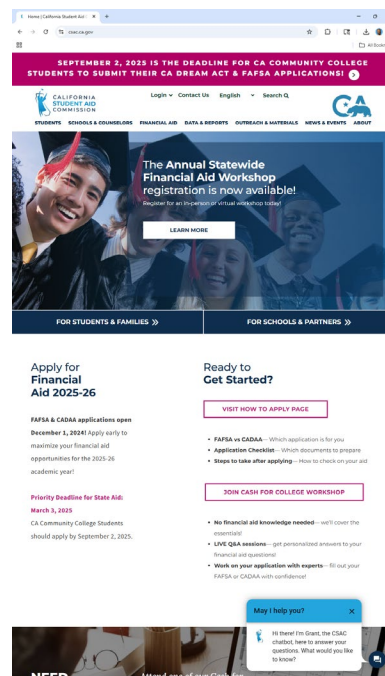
Home | California Student Aid ×
csac.ca.gov
All Bookmarks

SEPTEMBER 2, 2025 IS THE DEADLINE FOR CA COMMUNITY COLLEGE STUDENTS TO SUBMIT THEIR CA DREAM ACT & FAFSA APPLICATIONS!

CALIFORNIA STUDENT AID COMMISSION

Login Contact Us English Search

CA

STUDENTS SCHOOLS & COUNSELORS FINANCIAL AID DATA & REPORTS OUTREACH & MATERIALS NEWS & EVENTS ABOUT

The Annual Statewide Financial Aid Workshop registration is now available!

Register for an in-person or virtual workshop today!

LEARN MORE

FOR STUDENTS & FAMILIES »

FOR SCHOOLS & PARTNERS »

Apply for Financial Aid 2025-26

FAFSA & CADAA applications open December 1, 2024! Apply early to maximize your financial aid opportunities for the 2025-26 academic year!

Priority Deadline for State Aid: March 3, 2025

CA Community College Students should apply by September 2, 2025.

Ready to Get Started?

VISIT HOW TO APPLY PAGE

• FAFSA vs CADAA— Which application is for you
• Application Checklist— Which documents to prepare
• Steps to take after applying— How to check on your aid

JOIN CASH FOR COLLEGE WORKSHOP

• No financial aid knowledge needed— we'll cover the essentials!
• LIVE Q&A sessions— get personalized answers to your financial aid questions!
• Work on your application with experts— fill out your FAFSA or CADAA with confidence!

May I help you?

Hi there! I'm Grant, the CSAC chatbot, here to answer your questions. What would you like to know?

NEED

Attend one of our Cash for